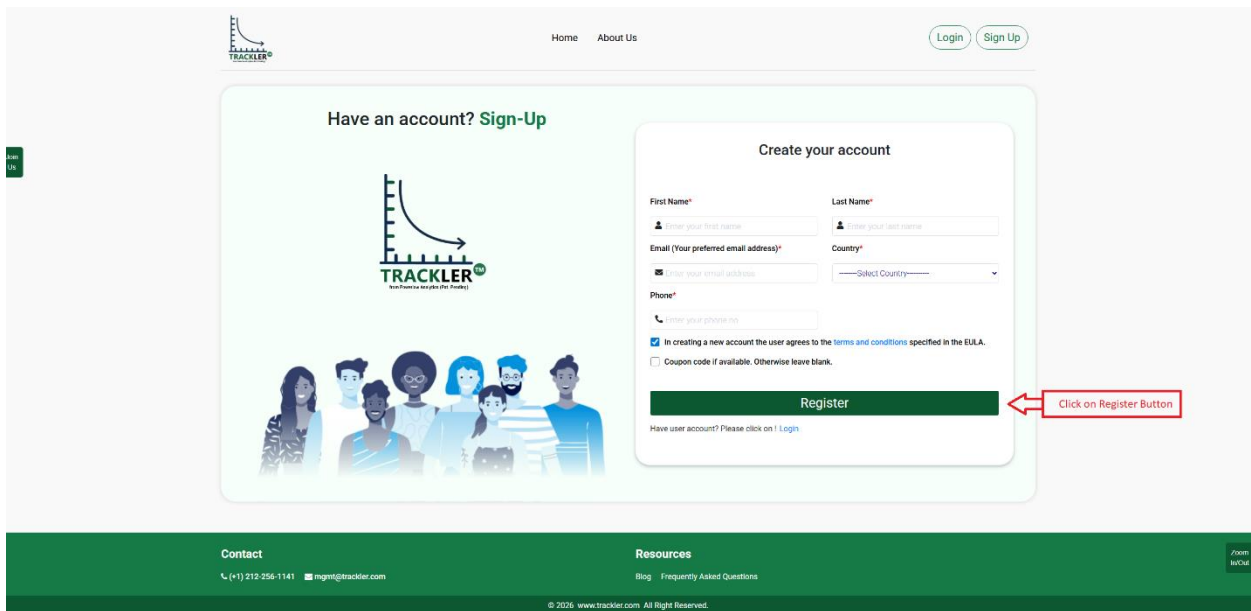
TRACKLER

Home About Us

Login Sign Up

Join Us

Have an account? Sign-Up

TRACKLER™

from Province Analytics (Pvt. Pending)

Create your account

First Name*

Enter your first name

Last Name*

Enter your last name

Email (Your preferred email address)*

Enter your email address

Country*

------Select Country------

Phone*

Enter your phone no

In creating a new account the user agrees to the terms and conditions specified in the EULA.

Coupon code if available. Otherwise leave blank.

Register

Click on Register Button

Have user account? Please click on ! Login

Contact

(+1) 212-256-1141 mgmt@trackler.com

Resources

Blog Frequently Asked Questions

Zoom In/Out

© 2026 www.trackler.com All Right Reserved.